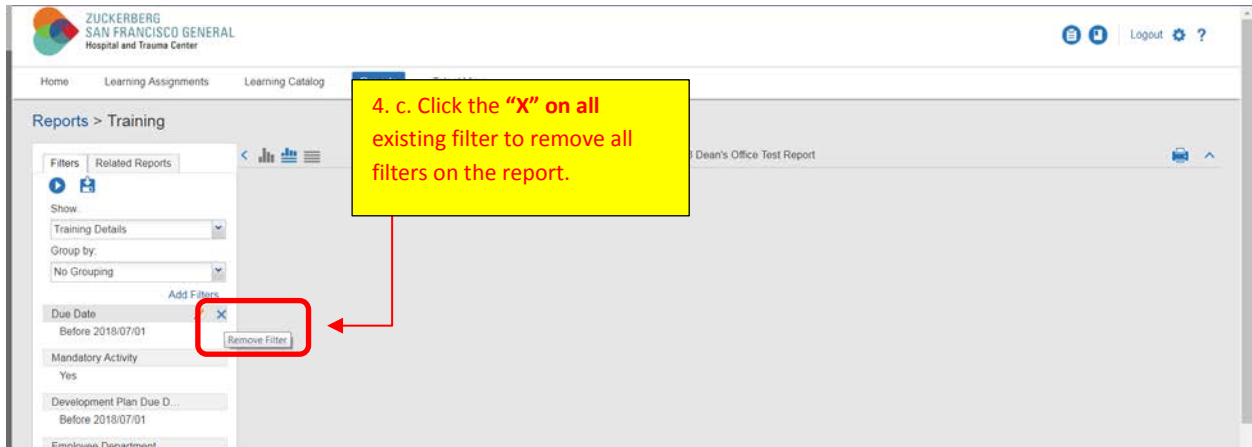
ZUCKERBERG SAN FRANCISCO GENERAL Hospital and Trauma Center

Logout ?

Home Learning Assignments Learning Catalog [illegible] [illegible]

Reports > Training

Filters Related Reports

Show:
Training Details
Group by:
No Grouping
Add Filters
Due Date
Before 2018/07/01
Remove Filter
Mandatory Activity
Yes
Development Plan Due D...
Before 2018/07/01
Employee Department

4. c. Click the **"X" on all** existing filter to remove all filters on the report.

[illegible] Dean's Office Test Report